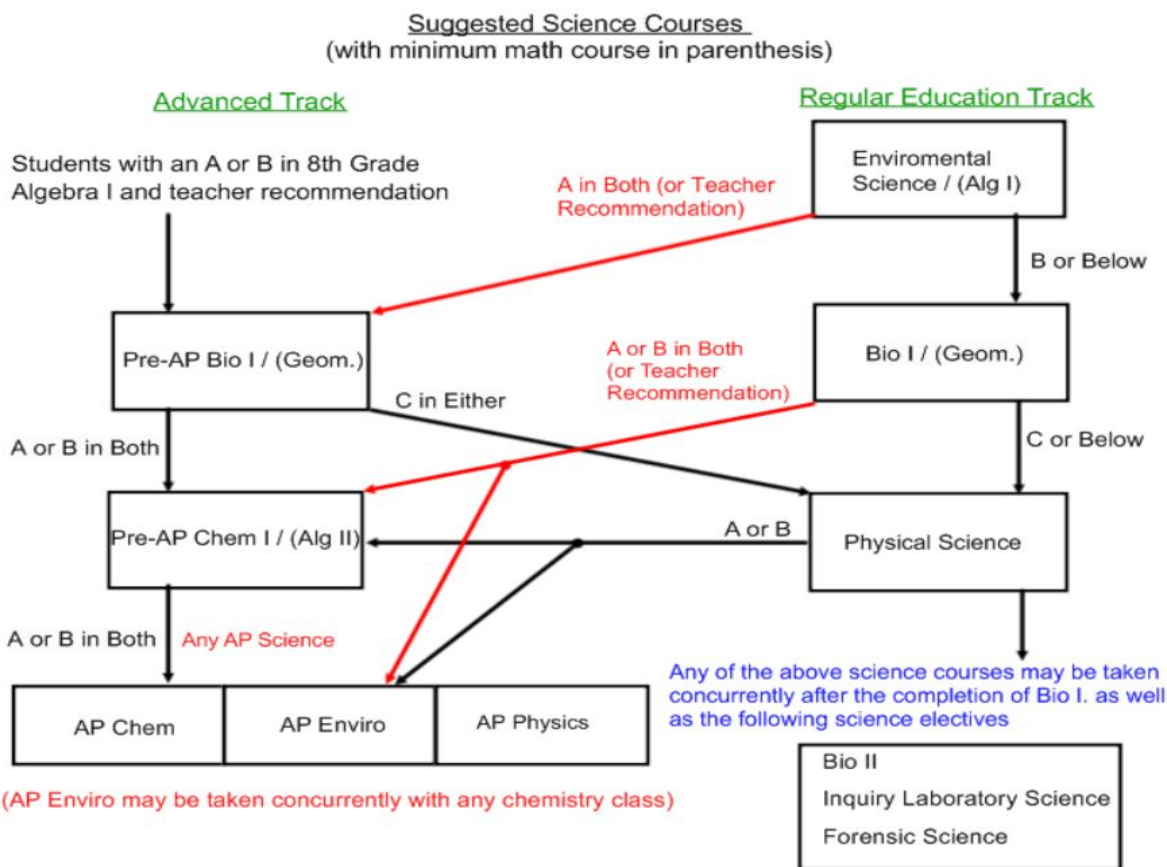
Suggested Science Courses
(with minimum math course in parenthesis)

Advanced Track

Regular Education Track

Students with an A or B in 8th Grade Algebra I and teacher recommendation

Enviromental Science / (Alg I)

A in Both (or Teacher Recommendation)

B or Below

Pre-AP Bio I / (Geom.)

A or B in Both (or Teacher Recommendation)

Bio I / (Geom.)

C in Either

A or B in Both

C or Below

Pre-AP Chem I / (Alg II)

A or B

Physical Science

A or B in Both

Any AP Science

Any of the above science courses may be taken concurrently after the completion of Bio I. as well as the following science electives

AP Chem

AP Enviro

AP Physics

(AP Enviro may be taken concurrently with any chemistry class)

Bio II
Inquiry Laboratory Science
Forensic Science